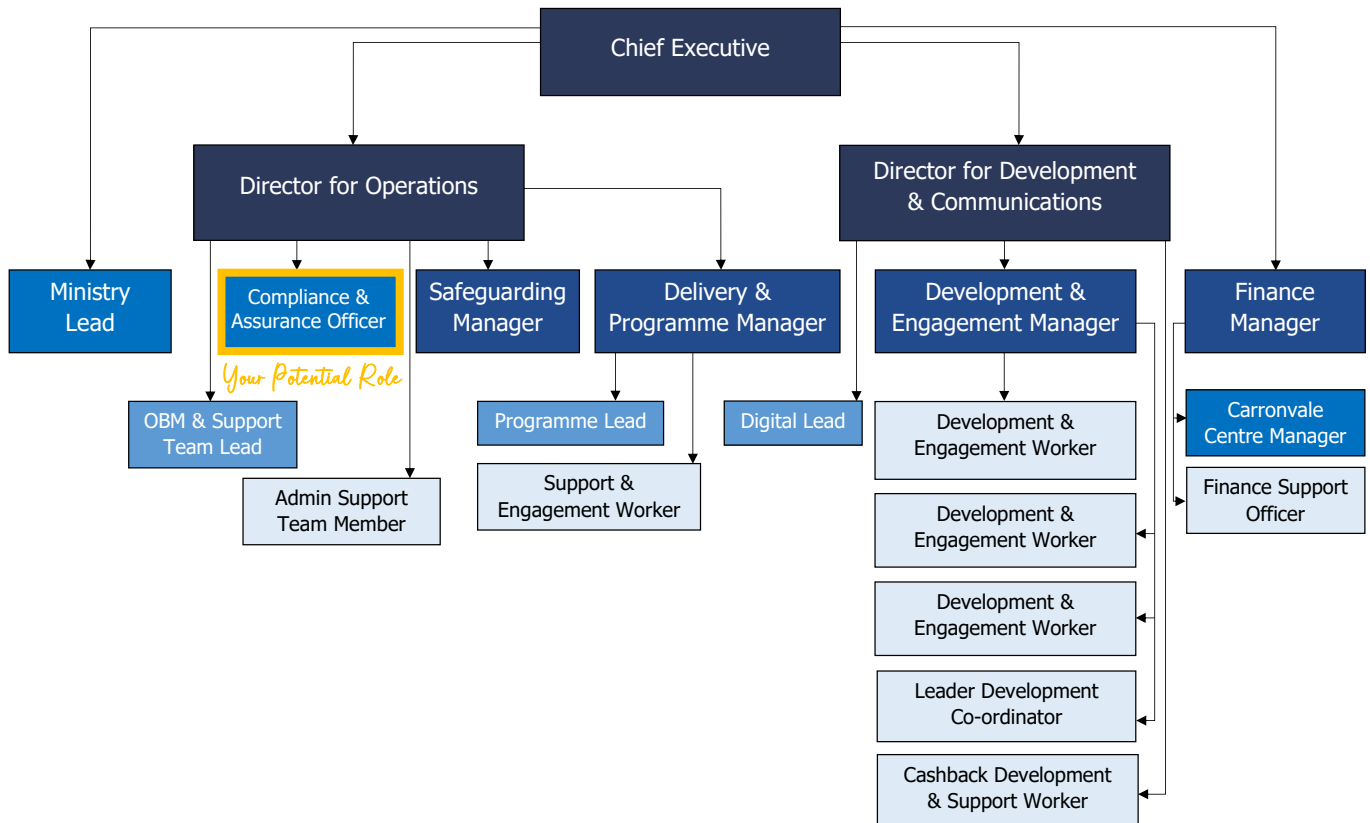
Chief Executive

Director for Operations

Director for Development & Communications

Ministry Lead

Compliance & Assurance Officer

Your Potential Role

Safeguarding Manager

Delivery & Programme Manager

Development & Engagement Manager

Finance Manager

OBM & Support Team Lead

Admin Support Team Member

Programme Lead

Support & Engagement Worker

Digital Lead

Development & Engagement Worker

Development & Engagement Worker

Development & Engagement Worker

Leader Development Co-ordinator

Cashback Development & Support Worker

Carronvale Centre Manager

Finance Support Officer